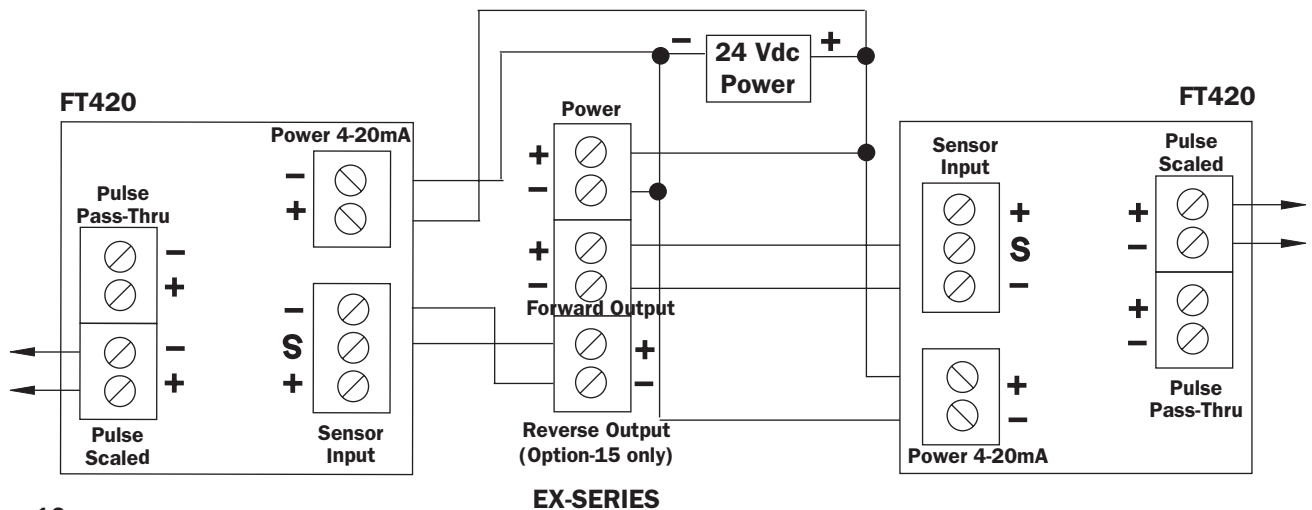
FT420

Power 4-20mA
–
+

Pulse Pass-Thru
–
+
–
+
Pulse Scaled

–
S
+
Sensor Input

–
24 Vdc Power
+

Power
+
–
+
–
Forward Output
+
–
Reverse Output (Option-15 only)

EX-SERIES

FT420

Sensor Input
+
S
–

Pulse Scaled
+
–
+
–
Pulse Pass-Thru

+
–
Power 4-20mA